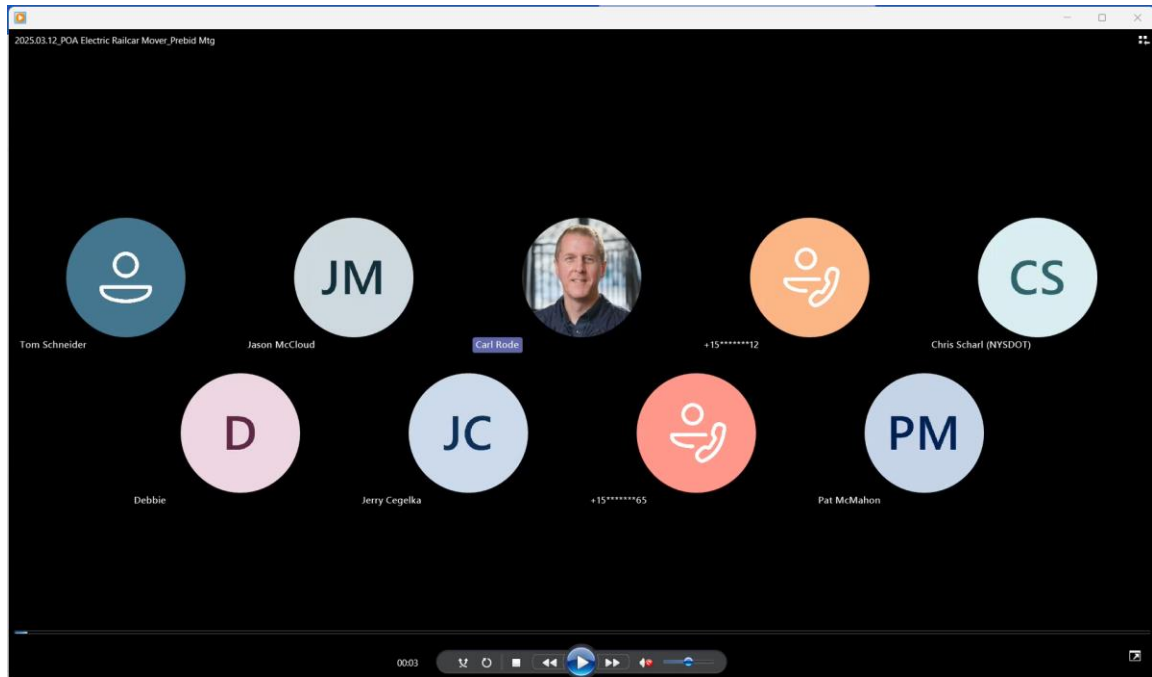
2025.03.12_POA Electric Railcar Mover_Prebid Mtg

JM

CS

Tom Schneider

Jason McCloud

Carl Rode

+15*******12

Chris Scharl (NYSDOT)

D

JC

PM

Debbie

Jerry Cegelka

+15*******65

Pat McMahon

00:03